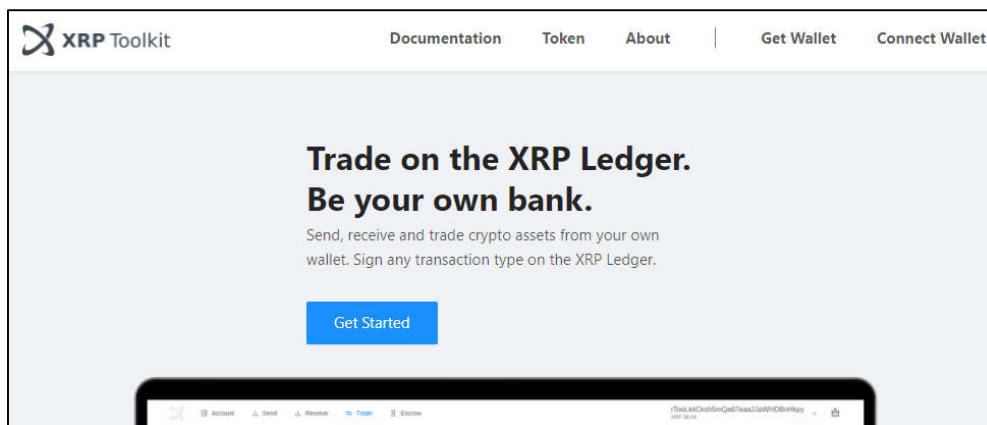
XRP Toolkit

Documentation Token About Get Wallet Connect Wallet

Trade on the XRP Ledger.
Be your own bank.

Send, receive and trade crypto assets from your own wallet. Sign any transaction type on the XRP Ledger.

Get Started

Account Send Receive Trade Escrow

rTooLkitCksh5mQa67eaa2JaWHDBnHkpy
XRP 38.04